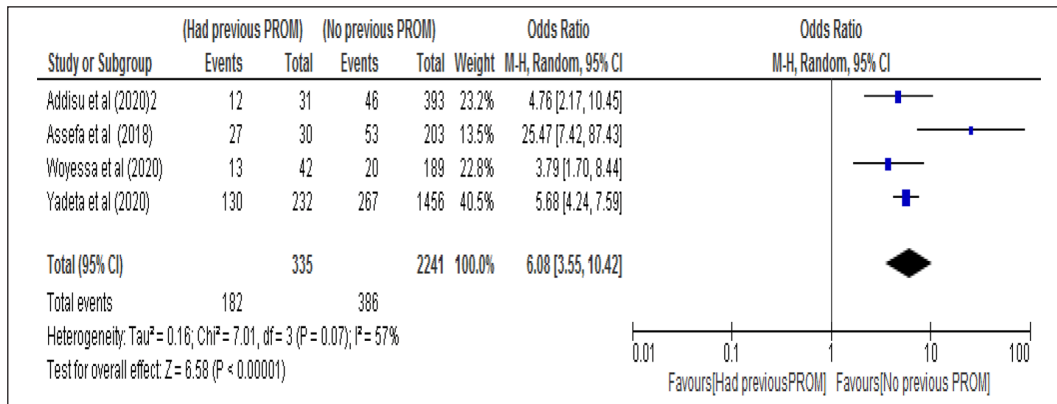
| Study or Subgroup | (Had previous PROM) Events | Total | (No previous PROM) Events | Total | Weight | Odds Ratio M-H, Random, 95% CI |
|---|---|---|---|---|---|---|
| Addisu et al (2020)2 | 12 | 31 | 46 | 393 | 23.2% | 4.76 [2.17, 10.45] |
| Assefa et al (2018) | 27 | 30 | 53 | 203 | 13.5% | 25.47 [7.42, 87.43] |
| Woyessa et al (2020) | 13 | 42 | 20 | 189 | 22.8% | 3.79 [1.70, 8.44] |
| Yadeta et al (2020) | 130 | 232 | 267 | 1456 | 40.5% | 5.68 [4.24, 7.59] |
| Total (95% CI) | | 335 | | 2241 | 100.0% | 6.08 [3.55, 10.42] |
| Total events | 182 | | 386 | | | |

Heterogeneity: Tau² = 0.16; Chi² = 7.01, df = 3 (P = 0.07); I² = 57%
Test for overall effect: Z = 6.58 (P < 0.00001)

Odds Ratio
M-H, Random, 95% CI

0.01 0.1 1 10 100
Favours[Had previousPROM] Favours[No previous PROM]